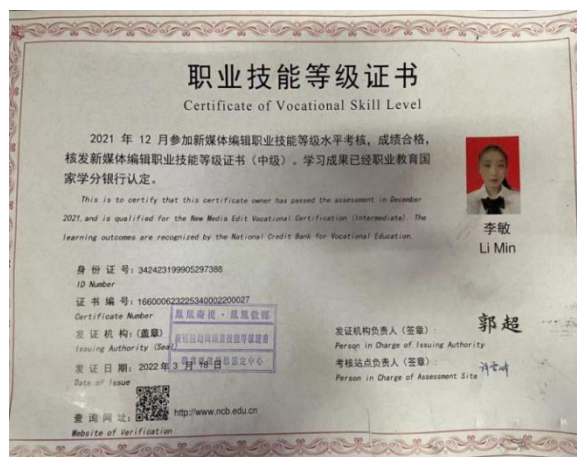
职业技能等级证书
Certificate of Vocational Skill Level

2021 年 12 月参加新媒体编辑职业技能等级水平考核，成绩合格，核发新媒体编辑职业技能等级证书（中级）。学习成果已经职业教育国家学分银行认定。

This is to certify that this certificate owner has passed the assessment in December 2021, and is qualified for the New Media Edit Vocational Certification (Intermediate). The learning outcomes are recognized by the National Credit Bank for Vocational Education.

李敏
Li Min

身 份 证 号：342423199905297388
ID Number
证 书 编 号：1660006232253400022000027
Certificate Number
发 证 机 构：（盖章）
Issuing Authority (Seal)
凤凰商提 · 凤凰数媒
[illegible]
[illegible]
发 证 日 期：2022 年 3 月 10 日
Date of Issue
查 询 网 址：http://www.ncb.edu.cn
Website of Verification

发证机构负责人（签章）：郭超
Person in Charge of Issuing Authority
考核站点负责人（签章）：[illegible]
Person in Charge of Assessment Site